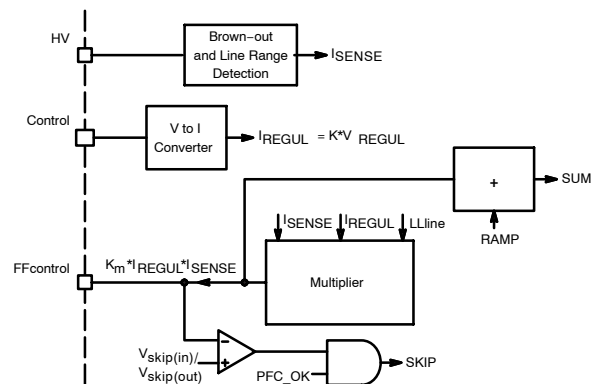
HV

Brown−out and Line Range Detection

$I_{SENSE}$

Control

V to I Converter

$I_{REGUL} = K*V_{REGUL}$

+

SUM

RAMP

$I_{SENSE}$

$I_{REGUL}$

LLline

FFcontrol

$K_m*I_{REGUL}*I_{SENSE}$

Multiplier

−

+

$V_{skip(in)}$/
$V_{skip(out)}$

PFC_OK

SKIP